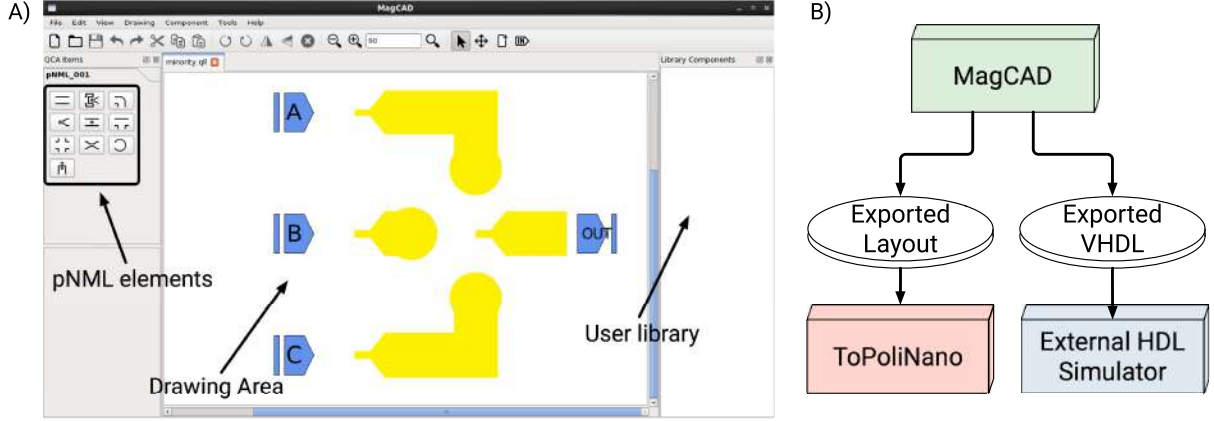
A)

MagCAD

File Edit View Drawing Component Tools Help

90

QCA Items

pNML_001

minority_qll

Library Components

A

B

OUT

C

pNML elements

Drawing Area

User library

B)

MagCAD

Exported Layout

Exported VHDL

ToPoliNano

External HDL Simulator